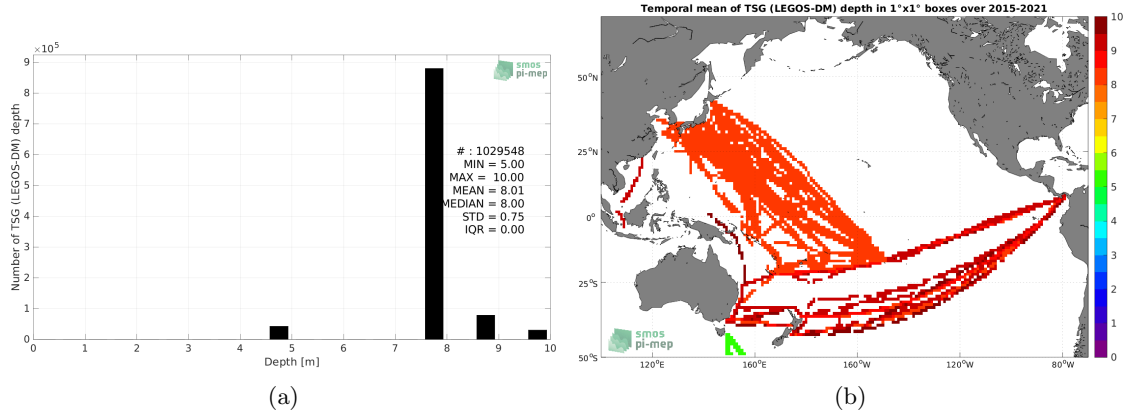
$\times10^5$

smos
pi-mep

Number of TSG (LEGOS-DM) depth

9
8
7
6
5
4
3
2
1
0

# : 1029548
MIN = 5.00
MAX = 10.00
MEAN = 8.01
MEDIAN = 8.00
STD = 0.75
IQR = 0.00

0 1 2 3 4 5 6 7 8 9 10

Depth [m]

(a)

Temporal mean of TSG (LEGOS-DM) depth in 1°x1° boxes over 2015-2021

50°N
25°N
0°
25°S
50°S

120°E 160°E 160°W 120°W 80°W

smos
pi-mep

10
9
8
7
6
5
4
3
2
1
0

(b)